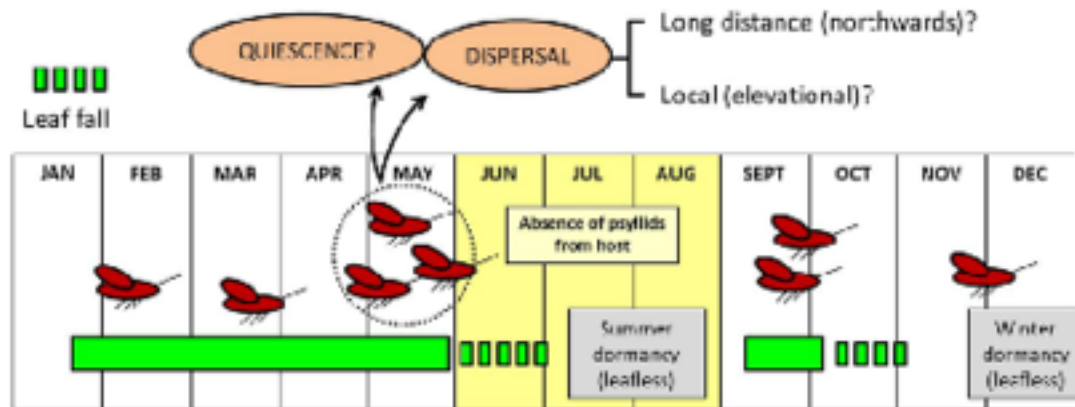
QUIESCENCE?

DISPERSAL

Long distance (northwards)?

Local (elevational)?

Leaf fall

| JAN | FEB | MAR | APR | MAY | JUN | JUL | AUG | SEPT | OCT | NOV | DEC |
|---|---|---|---|---|---|---|---|---|---|---|---|

Absence of psyllids from host

Summer dormancy (leafless)

Winter dormancy (leafless)